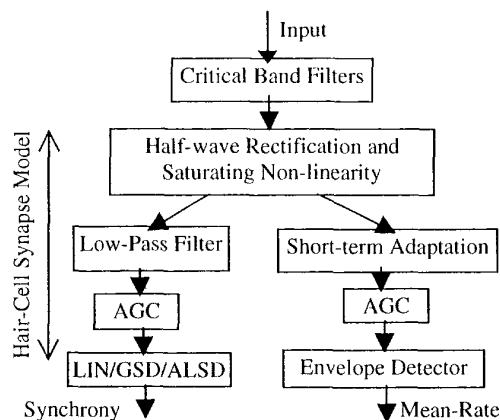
Input

Critical Band Filters

Hair-Cell Synapse Model

Half-wave Rectification and Saturating Non-linearity

Low-Pass Filter

Short-term Adaptation

AGC

AGC

LIN/GSD/ALSD

Envelope Detector

Synchrony

Mean-Rate